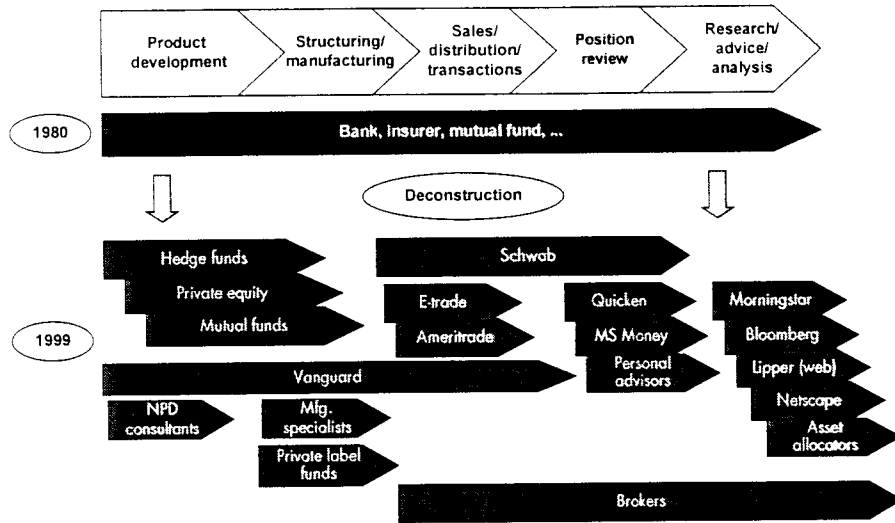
Product development

Structuring/ manufacturing

Sales/ distribution/ transactions

Position review

Research/ advice/ analysis

1980

Bank, insurer, mutual fund, ...

Deconstruction

Hedge funds

Private equity

Mutual funds

Schwab

E-trade

Ameritrade

Quicken

MS Money

Personal advisors

Morningstar

Bloomberg

Lipper (web)

Netscape

Asset allocators

1999

Vanguard

NPD consultants

Mfg. specialists

Private label funds

Brokers